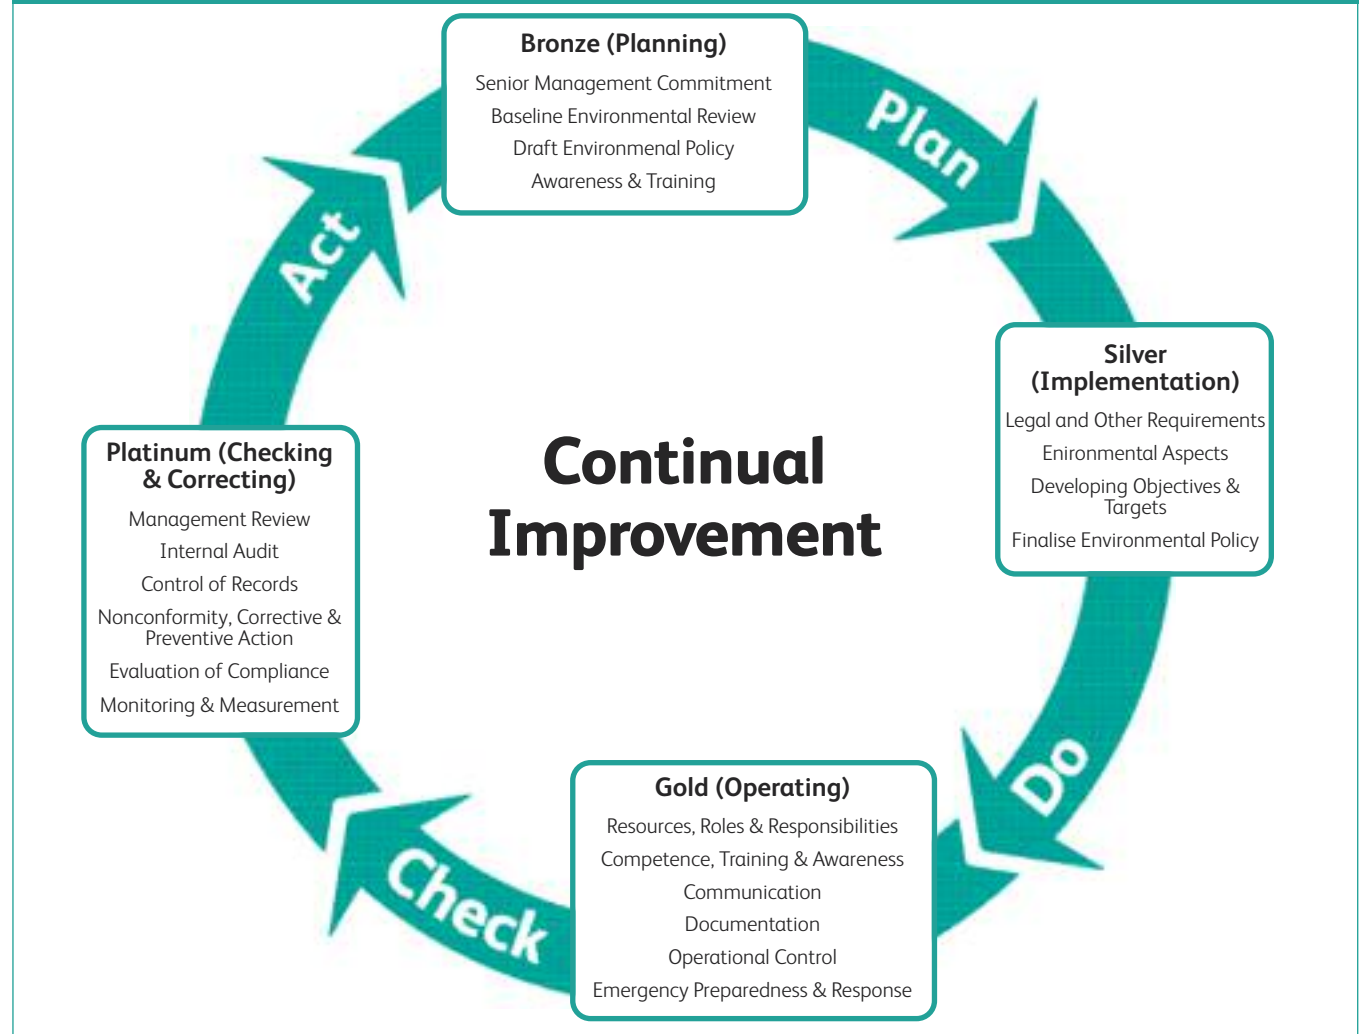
Bronze (Planning)
Senior Management Commitment
Baseline Environmental Review
Draft Environmenal Policy
Awareness & Training

Plan

Silver (Implementation)
Legal and Other Requirements
Einironmental Aspects
Developing Objectives & Targets
Finalise Environmental Policy

Do

Gold (Operating)
Resources, Roles & Responsibilities
Competence, Training & Awareness
Communication
Documentation
Operational Control
Emergency Preparedness & Response

Check

Platinum (Checking & Correcting)
Management Review
Internal Audit
Control of Records
Nonconformity, Corrective & Preventive Action
Evaluation of Compliance
Monitoring & Measurement

Act

Continual Improvement